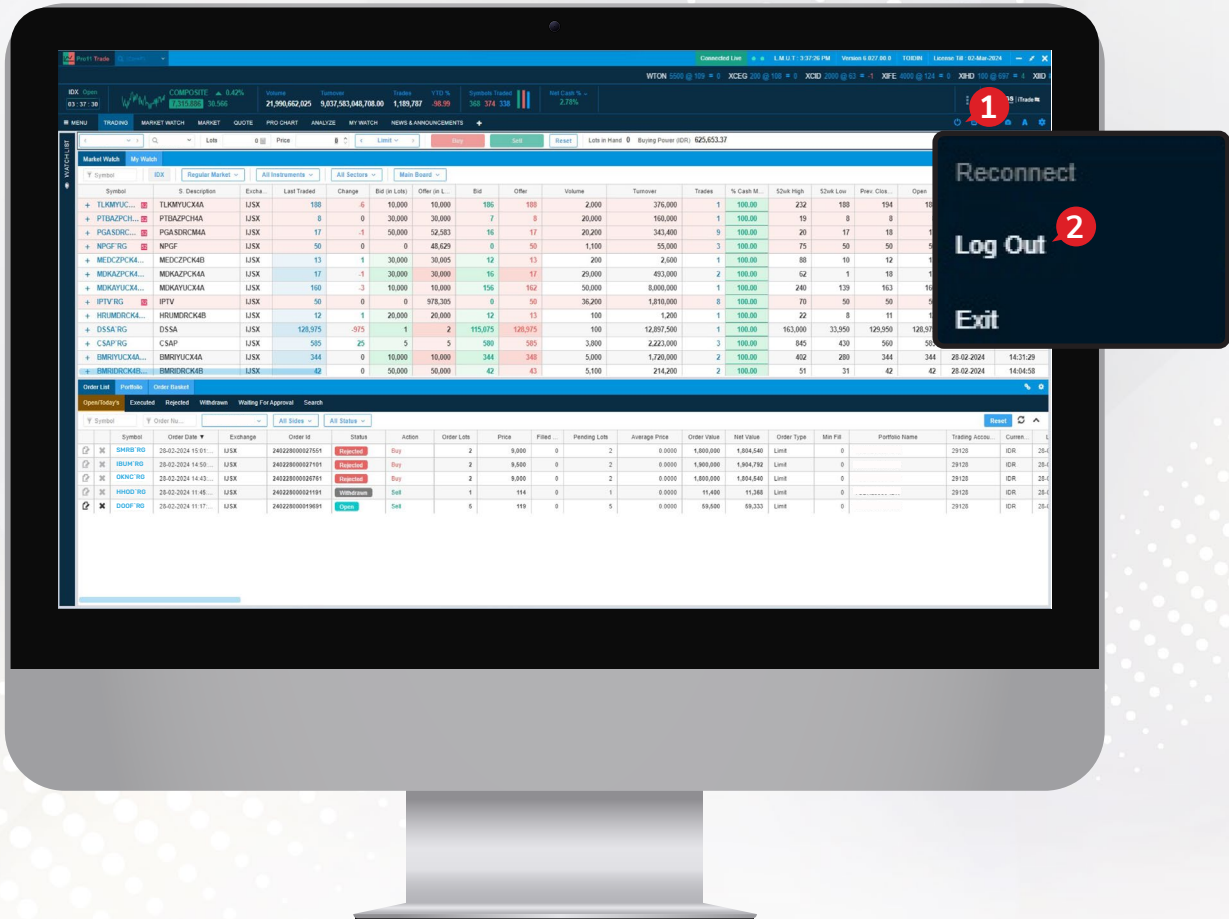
Pro11 Trade

Connected Live L.M.U.T : 3:37:26 PM Version 6.027.00.0 TOIDIN License Till : 02-Mar-2024

WTON 5600 @ 109 = 0 XCEG 200 @ 108 = 0 XCID 2000 @ 63 = -1 XIFE 4000 @ 124 = 0 XIHD 100 @ 697 = 4 XIID

IDX Open 03 : 37 : 30 COMPOSITE ▲ 0.42% 7,315.888 30.566 Volume 21,990,662,025 Turnover 9,037,583,048,708.00 Trades 1,189,787 YTD % -98.99 Symbols Traded 368 374 338 Net Cash % 2.78%

MENU TRADING MARKET WATCH MARKET QUOTE PRO CHART ANALYZE MY WATCH NEWS & ANNOUNCEMENTS

Lots 0 Price 0 Limit Buy Sell Reset Lots in Hand 0 Buying Power (IDR) 625,653.37

WATCH LIST

Market Watch My Watch

Symbol IDX Regular Market All Instruments All Sectors Main Board

| Symbol | S. Description | Excha... | Last Traded | Change | Bid (in Lots) | Offer (in L... | Bid | Offer | Volume | Turnover | Trades | % Cash M... | 52wk High | 52wk Low | Prev. Clos... | Open | | |
|---|---|---|---|---|---|---|---|---|---|---|---|---|---|---|---|---|---|---|
| TLKMYUC... | TLKMYUCX4A | IJSX | 188 | -6 | 10,000 | 10,000 | 186 | 188 | 2,000 | 376,000 | 1 | 100.00 | 232 | 188 | 194 | 18 | | |
| PTBAZPCH... | PTBAZPCH4A | IJSX | 8 | 0 | 30,000 | 30,000 | 7 | 8 | 20,000 | 160,000 | 1 | 100.00 | 19 | 8 | 8 | | | |
| PGASDRC... | PGASDRCM4A | IJSX | 17 | -1 | 50,000 | 52,583 | 16 | 17 | 20,200 | 343,400 | 9 | 100.00 | 20 | 17 | 18 | 1 | | |
| NPGF'RG | NPGF | IJSX | 50 | 0 | 0 | 48,629 | 0 | 50 | 1,100 | 55,000 | 3 | 100.00 | 75 | 50 | 50 | | | |
| MEDCZPCK4... | MEDCZPCK4B | IJSX | 13 | 1 | 30,000 | 30,005 | 12 | 13 | 200 | 2,600 | 1 | 100.00 | 88 | 10 | 12 | 1 | | |
| MDKAZPCK4... | MDKAZPCK4A | IJSX | 17 | -1 | 30,000 | 30,000 | 16 | 17 | 29,000 | 493,000 | 2 | 100.00 | 62 | 1 | 18 | 1 | | |
| MDKAYUCX4... | MDKAYUCX4A | IJSX | 160 | -3 | 10,000 | 10,000 | 156 | 162 | 50,000 | 8,000,000 | 1 | 100.00 | 240 | 139 | 163 | 16 | | |
| IPTV'RG | IPTV | IJSX | 50 | 0 | 0 | 978,305 | 0 | 50 | 36,200 | 1,810,000 | 8 | 100.00 | 70 | 50 | 50 | | | |
| HRUMDRCK4... | HRUMDRCK4B | IJSX | 12 | 1 | 20,000 | 20,000 | 12 | 13 | 100 | 1,200 | 1 | 100.00 | 22 | 8 | 11 | 1 | | |
| DSSA'RG | DSSA | IJSX | 128,975 | -975 | 1 | 2 | 115,075 | 128,975 | 100 | 12,897,500 | 1 | 100.00 | 163,000 | 33,950 | 129,950 | 128,97 | | |
| CSAP'RG | CSAP | IJSX | 585 | 25 | 5 | 5 | 580 | 585 | 3,800 | 2,223,000 | 3 | 100.00 | 845 | 430 | 560 | 58 | | |
| BMRIYUCX4A... | BMRIYUCX4A | IJSX | 344 | 0 | 10,000 | 10,000 | 344 | 348 | 5,000 | 1,720,000 | 2 | 100.00 | 402 | 280 | 344 | 344 | 28-02-2024 | 14:31:29 |
| BMRIDRCK4B... | BMRIDRCK4B | IJSX | 42 | 0 | 50,000 | 50,000 | 42 | 43 | 5,100 | 214,200 | 2 | 100.00 | 51 | 31 | 42 | 42 | 28-02-2024 | 14:04:58 |

Order List Portfolio Order Basket

Open/Today's Executed Rejected Withdrawn Waiting For Approval Search

Symbol Order Nu... All Sides All Status Reset

| | | Symbol | Order Date ▼ | Exchange | Order Id | Status | Action | Order Lots | Price | Filled ... | Pending Lots | Average Price | Order Value | Net Value | Order Type | Min Fill | Portfolio Name | Trading Accou... | Curren... | L |
|---|---|---|---|---|---|---|---|---|---|---|---|---|---|---|---|---|---|---|---|---|
| | | SHRB'RG | 28-02-2024 15:01:... | IJSX | 240228000027551 | Rejected | Buy | 2 | 9,000 | 0 | 2 | 0.0000 | 1,800,000 | 1,804,540 | Limit | 0 | | 29128 | IDR | 28- |
| | | IBUH'RG | 28-02-2024 14:50:... | IJSX | 240228000027101 | Rejected | Buy | 2 | 9,500 | 0 | 2 | 0.0000 | 1,900,000 | 1,904,792 | Limit | 0 | | 29128 | IDR | 28- |
| | | OKNC'RG | 28-02-2024 14:43:... | IJSX | 240228000026761 | Rejected | Buy | 2 | 9,000 | 0 | 2 | 0.0000 | 1,800,000 | 1,804,540 | Limit | 0 | | 29128 | IDR | 28- |
| | | HHOD'RG | 28-02-2024 11:45:... | IJSX | 240228000021191 | Withdrawn | Sell | 1 | 114 | 0 | 1 | 0.0000 | 11,400 | 11,368 | Limit | 0 | | 29128 | IDR | 28- |
| | | DOGF'RG | 28-02-2024 11:17:... | IJSX | 240228000019691 | Open | Sell | 5 | 119 | 0 | 5 | 0.0000 | 59,500 | 59,333 | Limit | 0 | | 29128 | IDR | 28- |

1
Reconnect
Log Out 2
Exit